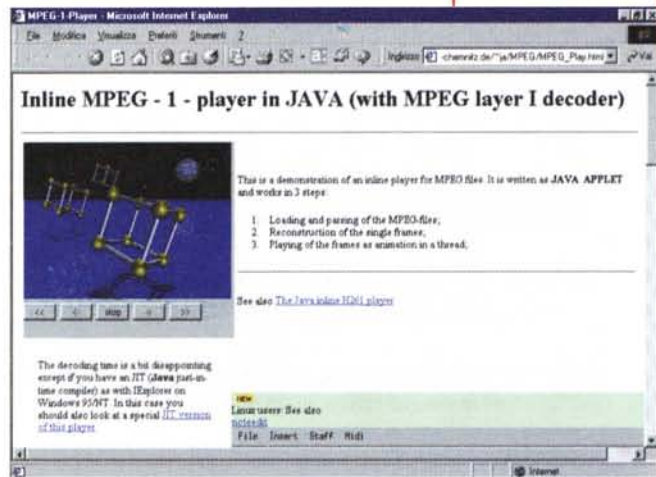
MPEG-1-Player - Microsoft Internet Explorer

File Modifica Visualizza Preferiti Strumenti ?

Indirizzo chemnitz.de/~ja/MPEG/MPEG_Play.html Vai

Inline MPEG - 1 - player in JAVA (with MPEG layer I decoder)

This is a demonstration of an inline player for MPEG files. It is written as JAVA APPLET and works in 3 steps:

1. Loading and parsing of the MPEG-file;
2. Reconstruction of the single frames;
3. Playing of the frames as animation in a thread;

<< < stop > >>

See also The Java inline H261 player

The decoding time is a bit disappointing except if you have an JIT (Java just-in-time compiler) as with IExplorer on Windows 95/NT. In this case you should also look at a special JIT version of this player

NEW
Linux users: See also
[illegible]

File Insert Staff Midi

Internet